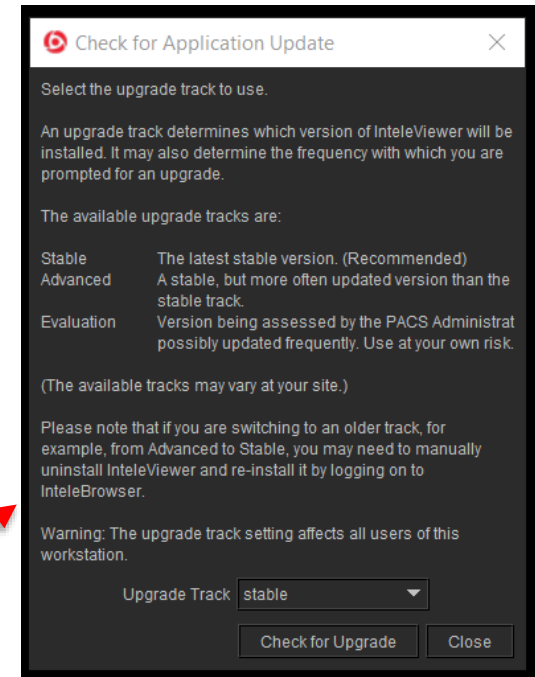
Check for Application Update

Select the upgrade track to use.

An upgrade track determines which version of InteleViewer will be installed. It may also determine the frequency with which you are prompted for an upgrade.

The available upgrade tracks are:

Stable The latest stable version. (Recommended)
Advanced A stable, but more often updated version than the stable track.
Evaluation Version being assessed by the PACS Administrat possibly updated frequently. Use at your own risk.

(The available tracks may vary at your site.)

Please note that if you are switching to an older track, for example, from Advanced to Stable, you may need to manually uninstall InteleViewer and re-install it by logging on to InteleBrowser.

Warning: The upgrade track setting affects all users of this workstation.

Upgrade Track stable

Check for Upgrade Close